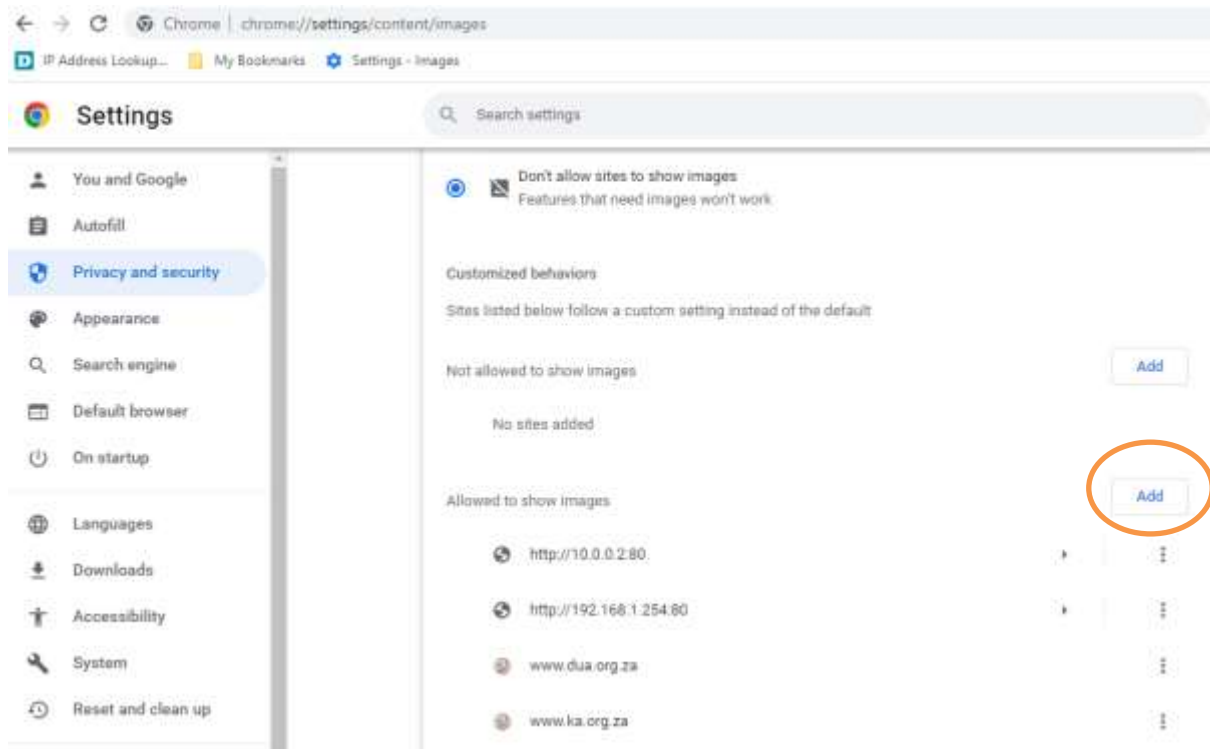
Chrome | chrome://settings/content/images

IP Address Lookup... My Bookmarks Settings - Images

Settings

Search settings

You and Google
Autofill
Privacy and security
Appearance
Search engine
Default browser
On startup
Languages
Downloads
Accessibility
System
Reset and clean up

Don't allow sites to show images
Features that need images won't work

Customized behaviors

Sites listed below follow a custom setting instead of the default

Not allowed to show images
Add

No sites added

Allowed to show images
Add

http://10.0.0.2:80

http://192.168.1.254:80

www.dua.org.za

www.ka.org.za